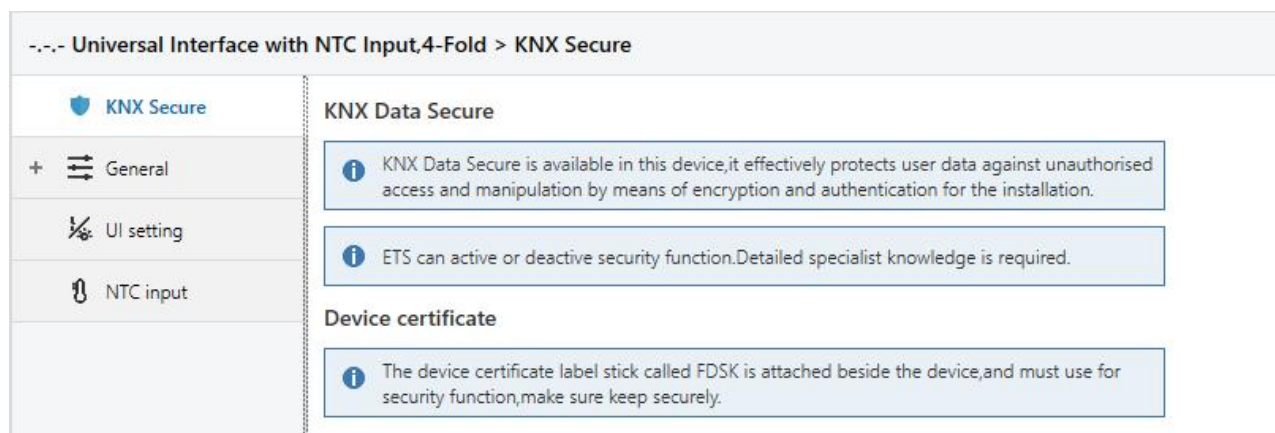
-.-.- Universal Interface with NTC Input,4-Fold > KNX Secure

KNX Secure

+ General

UI setting

NTC input

KNX Data Secure

KNX Data Secure is available in this device,it effectively protects user data against unauthorised access and manipulation by means of encryption and authentication for the installation.

ETS can active or deactive security function.Detailed specialist knowledge is required.

Device certificate

The device certificate label stick called FDSK is attached beside the device,and must use for security function,make sure keep securely.